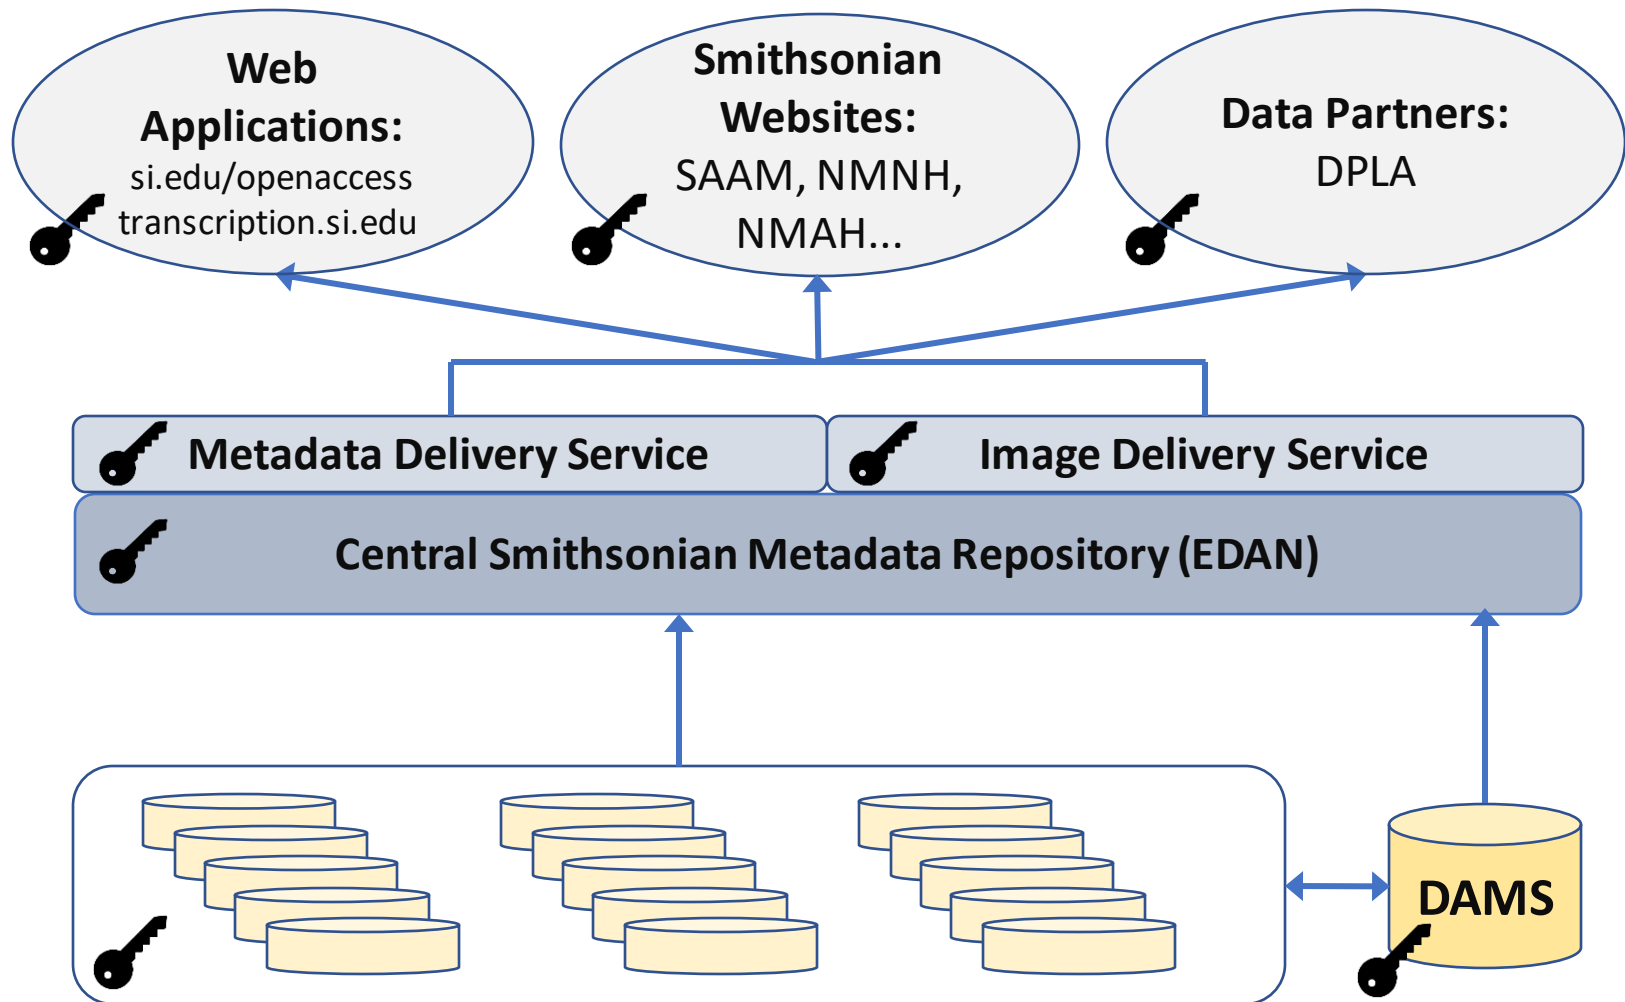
Web Applications:
si.edu/openaccess
transcription.si.edu

Smithsonian Websites:
SAAM, NMNH, NMAH...

Data Partners:
DPLA

Metadata Delivery Service

Image Delivery Service

Central Smithsonian Metadata Repository (EDAN)

DAMS